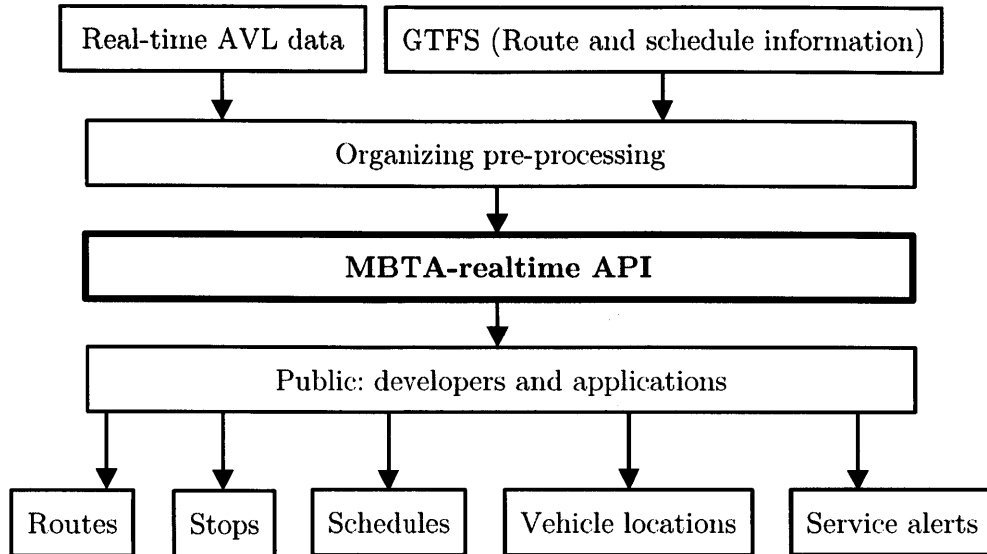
Real-time AVL data

GTFS (Route and schedule information)

Organizing pre-processing

MBTA-realtime API

Public: developers and applications

Routes

Stops

Schedules

Vehicle locations

Service alerts